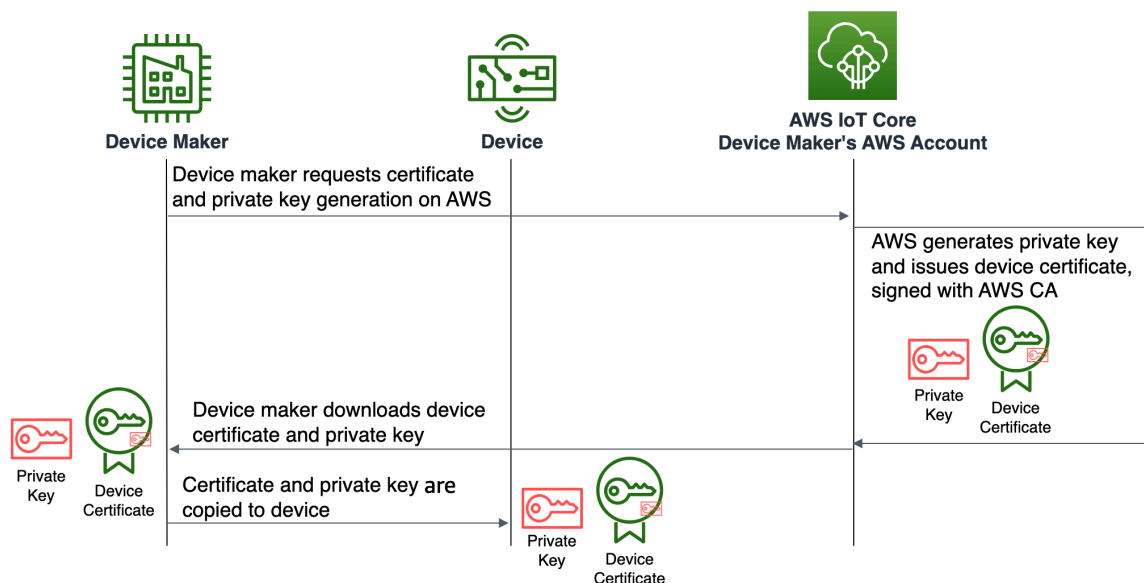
Device Maker

Device

AWS IoT Core
Device Maker's AWS Account

Device maker requests certificate and private key generation on AWS

AWS generates private key and issues device certificate, signed with AWS CA

Private Key

Device Certificate

Device maker downloads device certificate and private key

Private Key

Device Certificate

Certificate and private key are copied to device

Private Key

Device Certificate